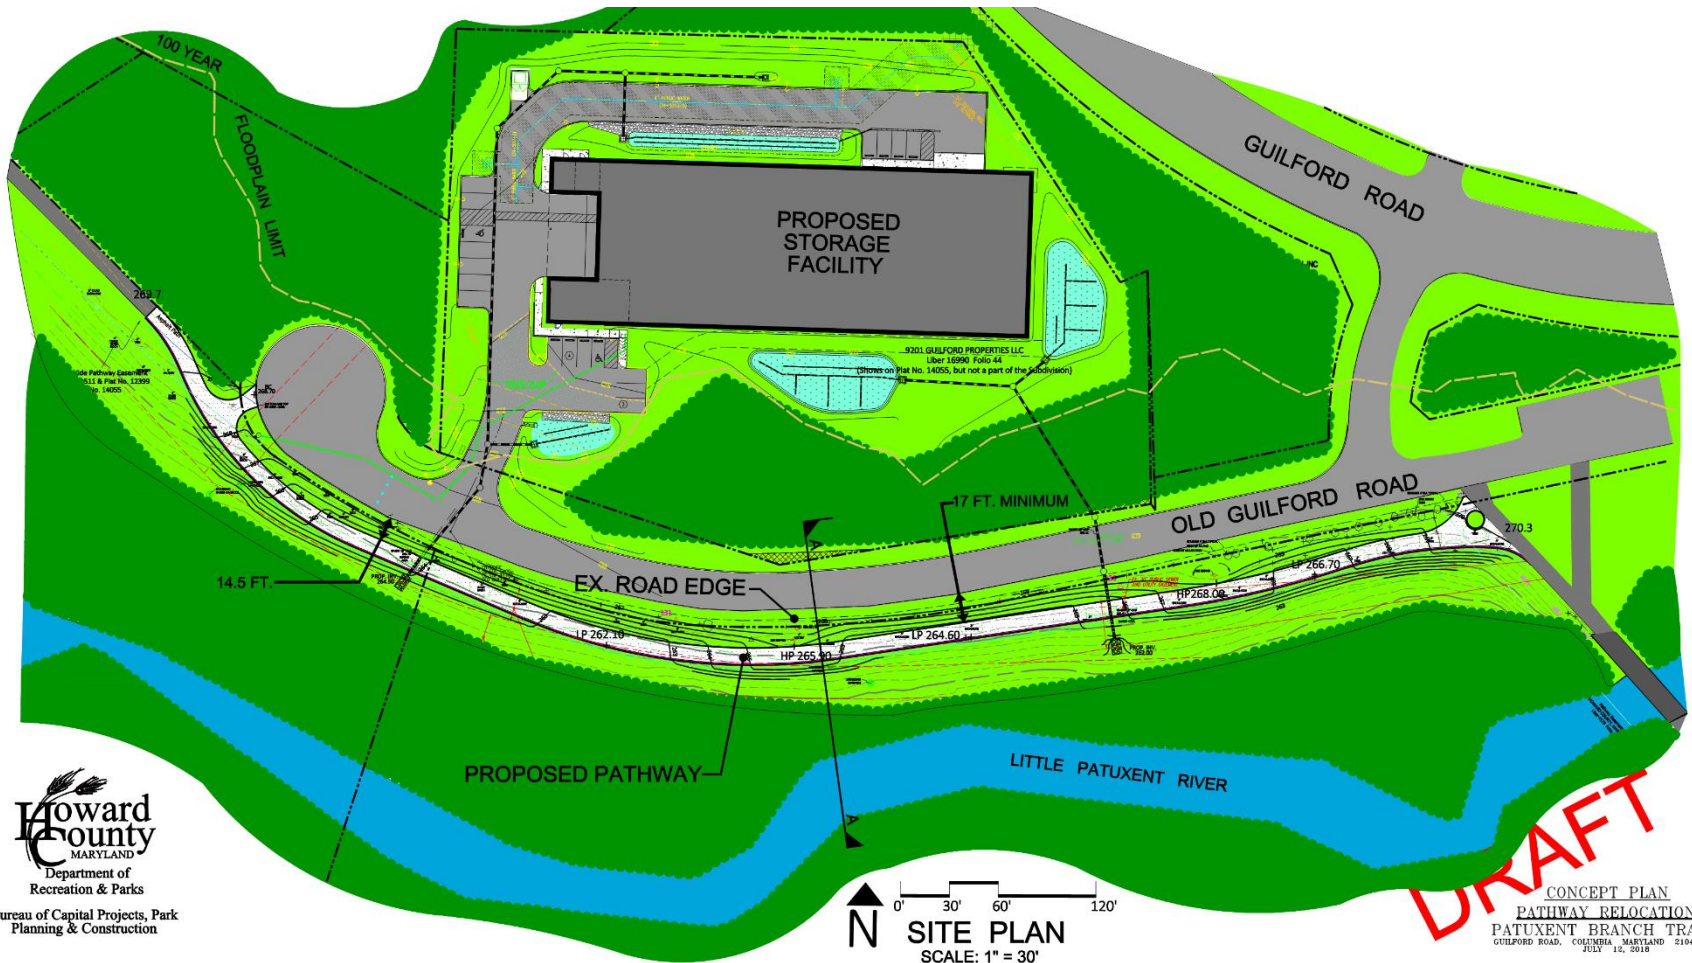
100 YEAR

FLOODPLAIN LIMIT

GUILFORD ROAD

PROPOSED STORAGE FACILITY

9201 GUILFORD PROPERTIES LLC
Liber 16990 Folio 44
(Shown on Plat No. 14055, but not a part of the Subdivision)

269.7

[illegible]ide Pathway Easement
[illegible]511 & Plat No. 12399
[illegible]No. 14055

17 FT. MINIMUM

OLD GUILFORD ROAD

270.3

14.5 FT.

EX. ROAD EDGE

LP 266.70

HP 268.00

LP 262.10

LP 264.60

HP 265.90

PROPOSED PATHWAY

LITTLE PATUXENT RIVER

Howard County
MARYLAND
Department of
Recreation & Parks

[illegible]ureau of Capital Projects, Park
Planning & Construction

N

0' 30' 60' 120'

SITE PLAN
SCALE: 1" = 30'

DRAFT

CONCEPT PLAN
PATHWAY RELOCATION
PATUXENT BRANCH TRA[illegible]
GUILFORD ROAD, COLUMBIA MARYLAND 210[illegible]
JULY 12, 2018